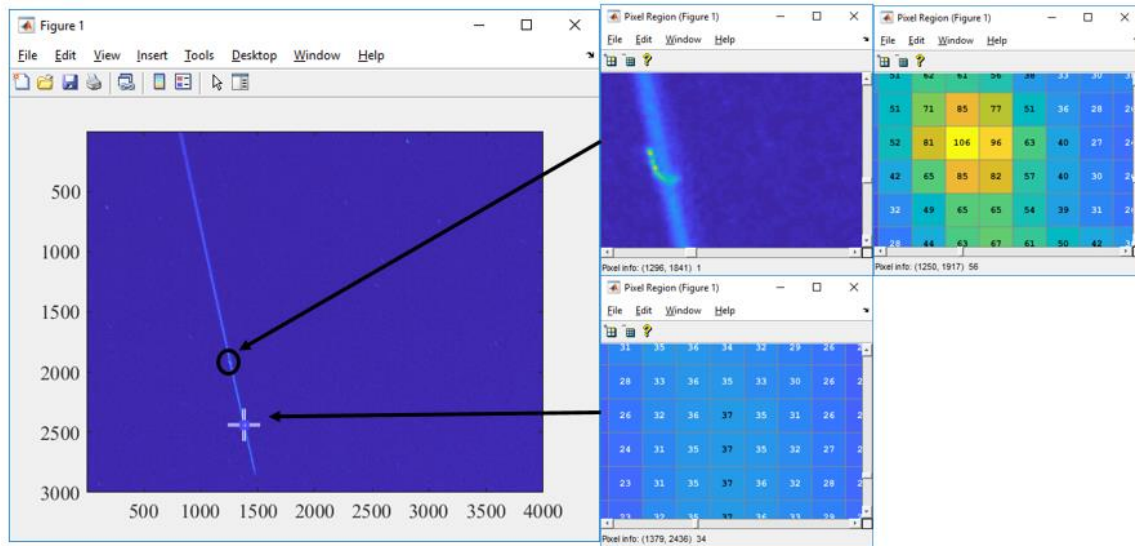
Figure 1
File Edit View Insert Tools Desktop Window Help

500
1000
1500
2000
2500
3000
500 1000 1500 2000 2500 3000 3500 4000

Pixel Region (Figure 1)
File Edit Window Help
Pixel info: (1296, 1841) 1

Pixel Region (Figure 1)
File Edit Window Help

| 51 | 62 | 61 | 56 | 50 | 33 | 30 | 31 |
|---|---|---|---|---|---|---|---|
| 51 | 71 | 85 | 77 | 51 | 36 | 28 | 2 |
| 52 | 81 | 106 | 96 | 63 | 40 | 27 | 2 |
| 42 | 65 | 85 | 82 | 57 | 40 | 30 | 2 |
| 32 | 49 | 65 | 65 | 54 | 39 | 31 | 2 |
| 28 | 44 | 63 | 67 | 61 | 50 | 42 | 3 |

Pixel info: (1250, 1917) 56

Pixel Region (Figure 1)
File Edit Window Help

| 31 | 35 | 36 | 34 | 32 | 29 | 26 | 2 |
|---|---|---|---|---|---|---|---|
| 28 | 33 | 36 | 35 | 33 | 30 | 26 | 2 |
| 26 | 32 | 36 | 37 | 35 | 31 | 26 | 2 |
| 24 | 31 | 35 | 37 | 35 | 32 | 27 | 2 |
| 23 | 31 | 35 | 37 | 36 | 32 | 28 | 2 |
| 23 | 32 | 35 | 37 | 36 | 33 | 29 | 2 |

Pixel info: (1379, 2436) 34